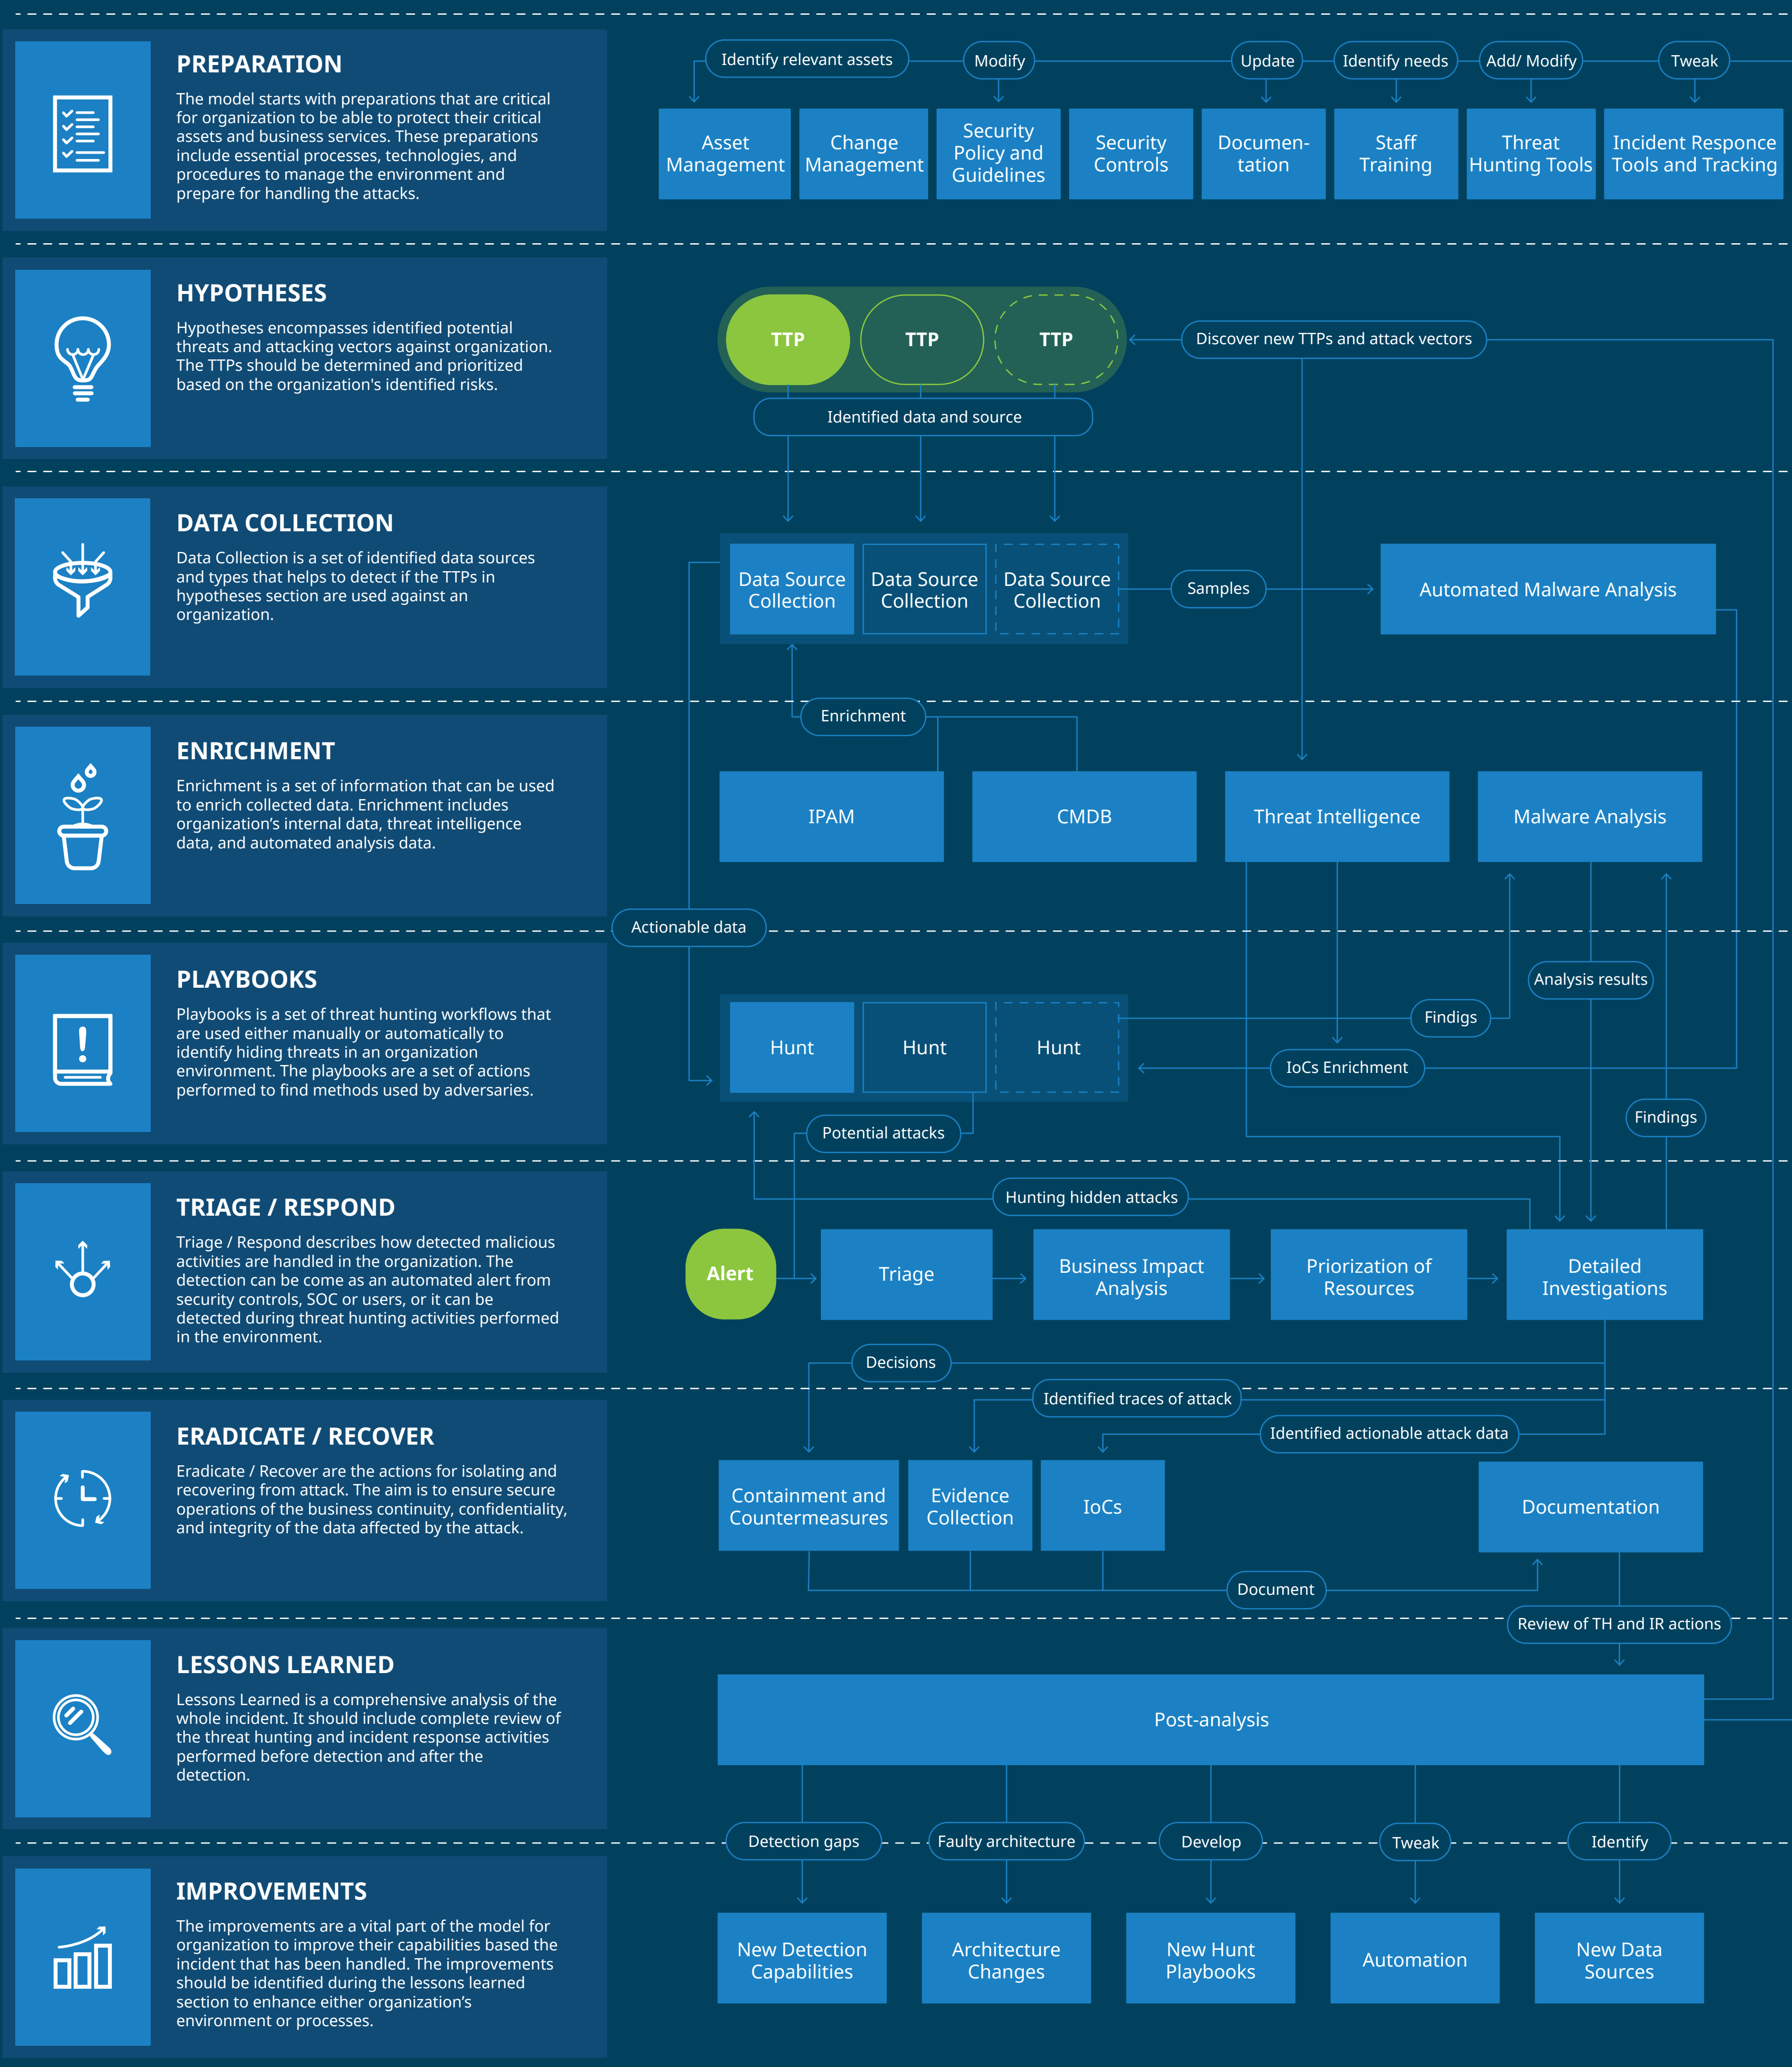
PREPARATION

The model starts with preparations that are critical for organization to be able to protect their critical assets and business services. These preparations include essential processes, technologies, and procedures to manage the environment and prepare for handling the attacks.

Identify relevant assets
Modify
Update
Identify needs
Add/ Modify
Tweak

Asset Management
Change Management
Security Policy and Guidelines
Security Controls
Documentation
Staff Training
Threat Hunting Tools
Incident Responce Tools and Tracking

HYPOTHESES

Hypotheses encompasses identified potential threats and attacking vectors against organization. The TTPs should be determined and prioritized based on the organization's identified risks.

TTP
TTP
TTP
Discover new TTPs and attack vectors
Identified data and source

DATA COLLECTION

Data Collection is a set of identified data sources and types that helps to detect if the TTPs in hypotheses section are used against an organization.

Data Source Collection
Data Source Collection
Data Source Collection
Samples
Automated Malware Analysis

ENRICHMENT

Enrichment is a set of information that can be used to enrich collected data. Enrichment includes organization's internal data, threat intelligence data, and automated analysis data.

Enrichment
IPAM
CMDB
Threat Intelligence
Malware Analysis
Actionable data

PLAYBOOKS

Playbooks is a set of threat hunting workflows that are used either manually or automatically to identify hiding threats in an organization environment. The playbooks are a set of actions performed to find methods used by adversaries.

Analysis results
Findigs
Hunt
Hunt
Hunt
IoCs Enrichment
Findings
Potential attacks

TRIAGE / RESPOND

Triage / Respond describes how detected malicious activities are handled in the organization. The detection can be come as an automated alert from security controls, SOC or users, or it can be detected during threat hunting activities performed in the environment.

Hunting hidden attacks
Alert
Triage
Business Impact Analysis
Priorization of Resources
Detailed Investigations
Decisions

ERADICATE / RECOVER

Eradicate / Recover are the actions for isolating and recovering from attack. The aim is to ensure secure operations of the business continuity, confidentiality, and integrity of the data affected by the attack.

Identified traces of attack
Identified actionable attack data
Containment and Countermeasures
Evidence Collection
IoCs
Documentation
Document
Review of TH and IR actions

LESSONS LEARNED

Lessons Learned is a comprehensive analysis of the whole incident. It should include complete review of the threat hunting and incident response activities performed before detection and after the detection.

Post-analysis

Detection gaps
Faulty architecture
Develop
Tweak
Identify

IMPROVEMENTS

The improvements are a vital part of the model for organization to improve their capabilities based the incident that has been handled. The improvements should be identified during the lessons learned section to enhance either organization's environment or processes.

New Detection Capabilities
Architecture Changes
New Hunt Playbooks
Automation
New Data Sources